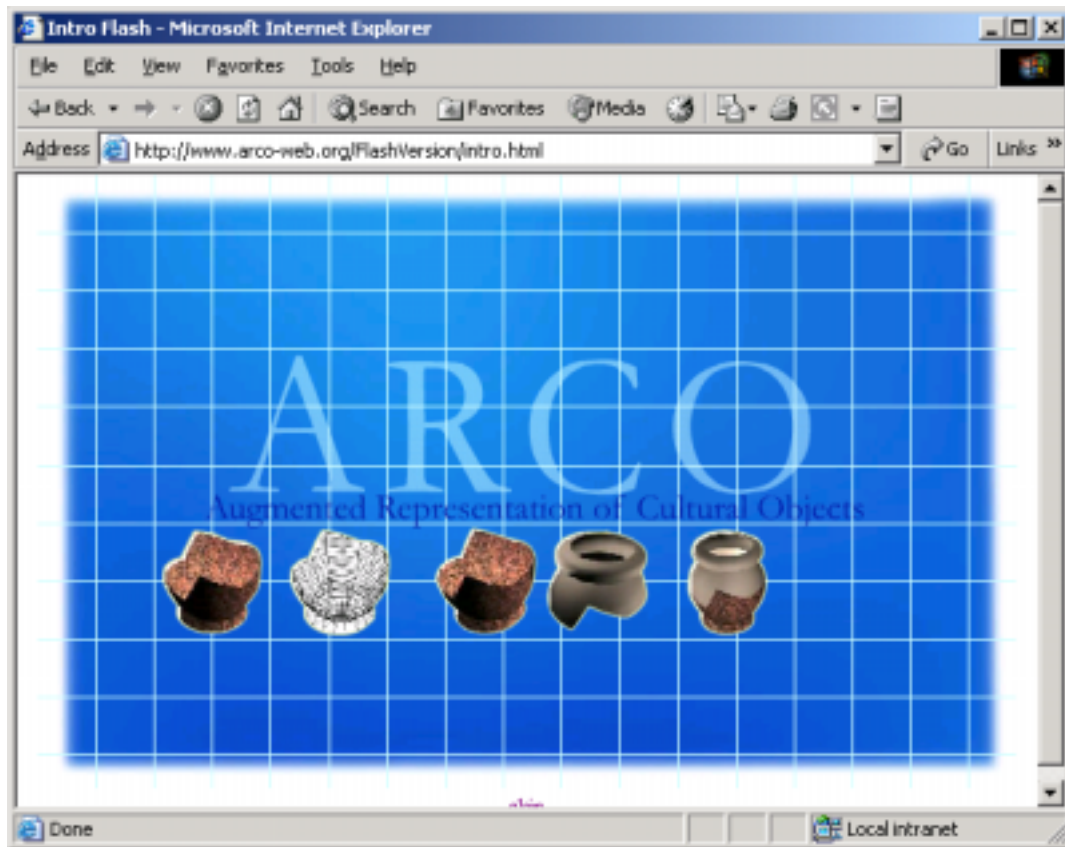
Intro Flash - Microsoft Internet Explorer

File Edit View Favorites Tools Help

Back Search Favorites Media

Address http://www.arco-web.org/FlashVersion/intro.html Go Links »

ARCO
Augmented Representation of Cultural Objects

skip

Done Local intranet